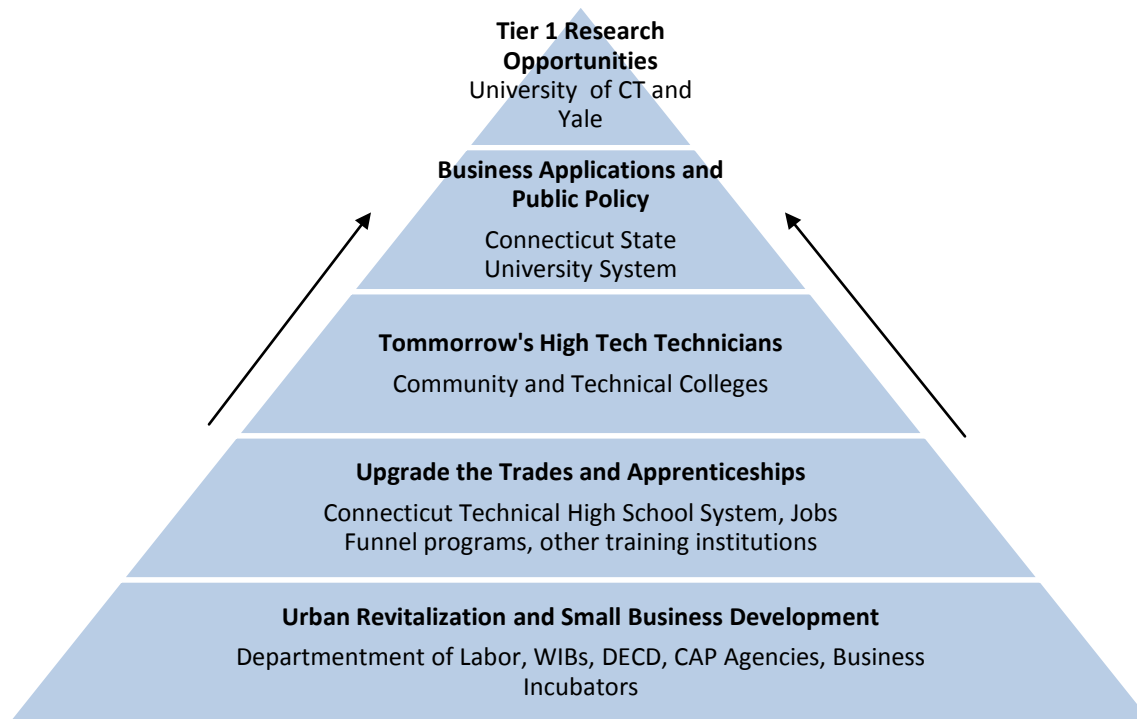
**Tier 1 Research Opportunities**
University of CT and Yale

**Business Applications and Public Policy**

Connecticut State University System

**Tommorrow's High Tech Technicians**

Community and Technical Colleges

**Upgrade the Trades and Apprenticeships**

Connecticut Technical High School System, Jobs Funnel programs, other training institutions

**Urban Revitalization and Small Business Development**

Departmentment of Labor, WIBs, DECD, CAP Agencies, Business Incubators